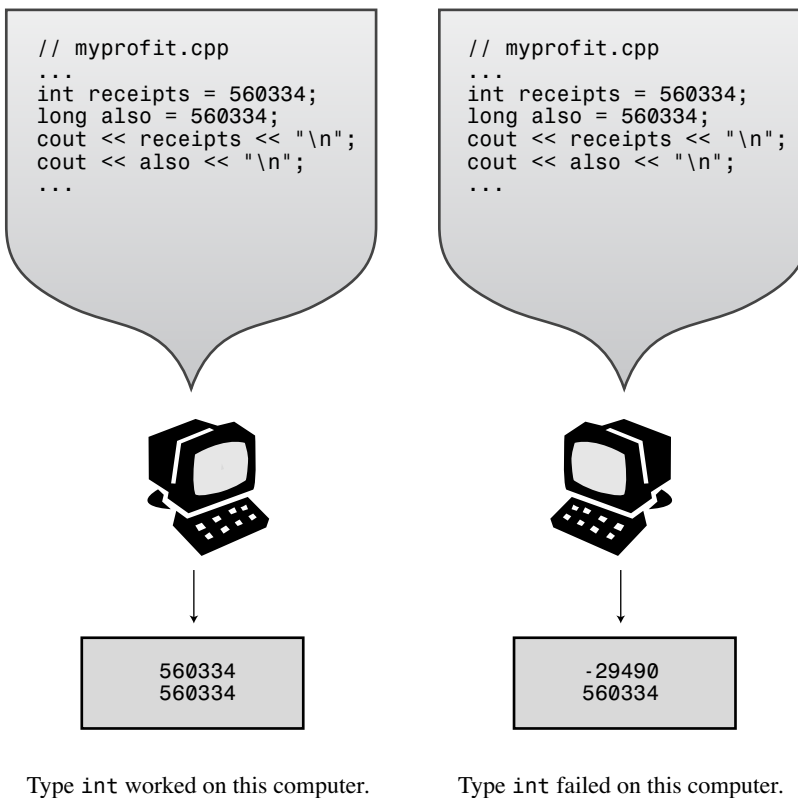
// myprofit.cpp
...
int receipts = 560334;
long also = 560334;
cout << receipts << "\n";
cout << also << "\n";
...

560334
560334

Type int worked on this computer.

// myprofit.cpp
...
int receipts = 560334;
long also = 560334;
cout << receipts << "\n";
cout << also << "\n";
...

-29490
560334

Type int failed on this computer.